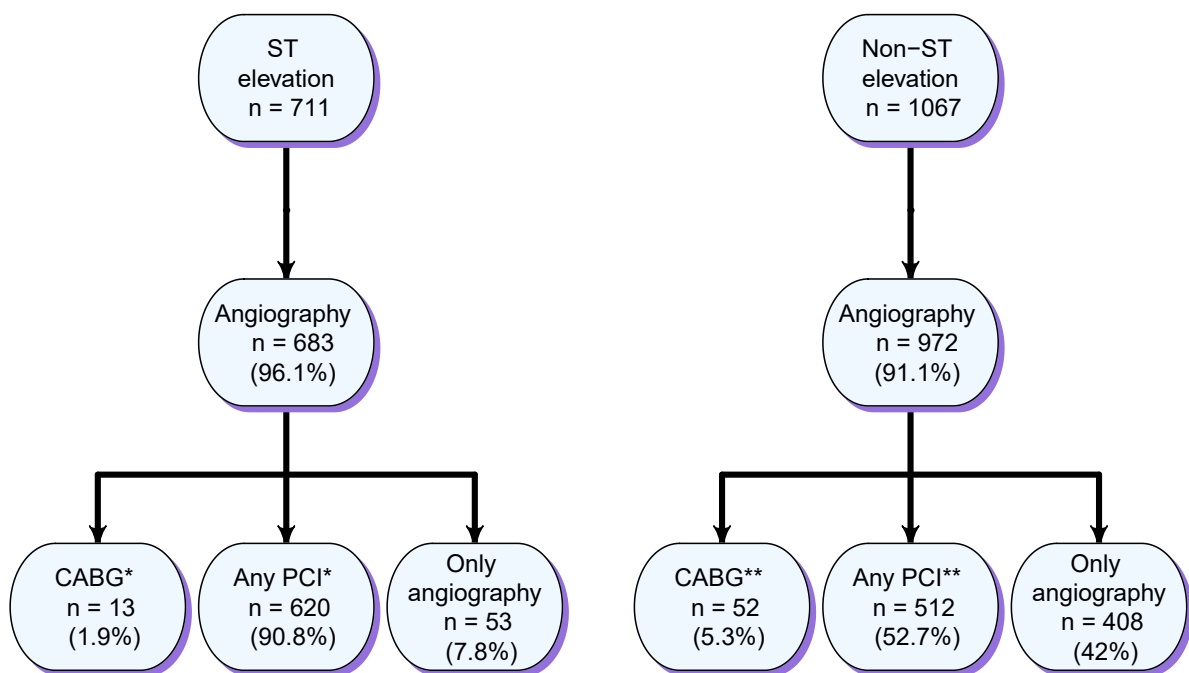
ST elevation
n = 711

Angiography
n = 683
(96.1%)

CABG*
n = 13
(1.9%)

Any PCI*
n = 620
(90.8%)

Only angiography
n = 53
(7.8%)

Non−ST elevation
n = 1067

Angiography
n = 972
(91.1%)

CABG**
n = 52
(5.3%)

Any PCI**
n = 512
(52.7%)

Only angiography
n = 408
(42%)